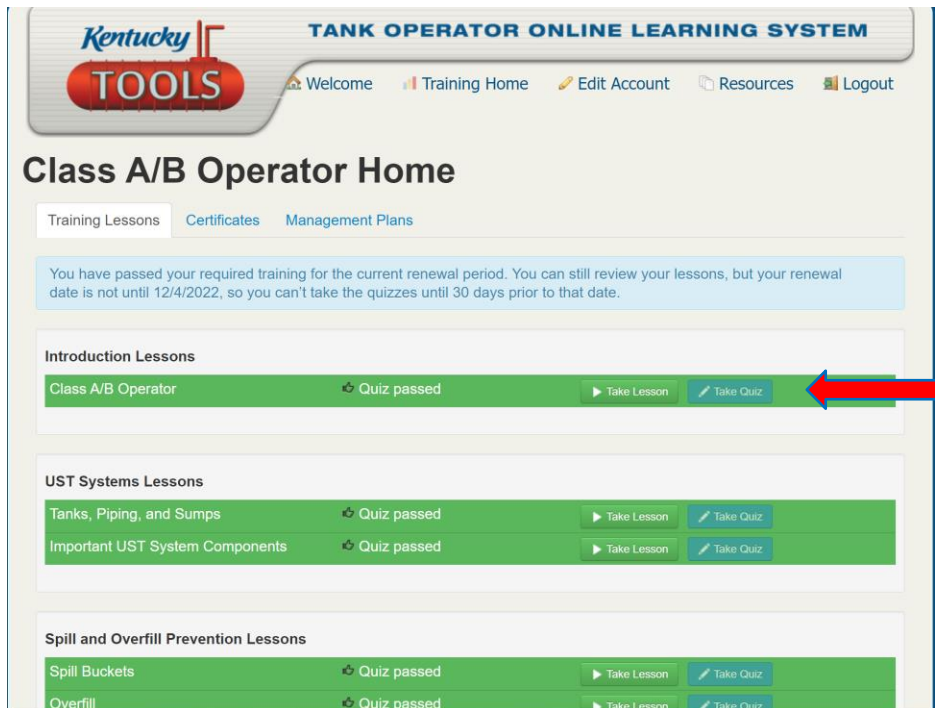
Kentucky TOOLS

TANK OPERATOR ONLINE LEARNING SYSTEM

Welcome Training Home Edit Account Resources Logout

Class A/B Operator Home

Training Lessons Certificates Management Plans

You have passed your required training for the current renewal period. You can still review your lessons, but your renewal date is not until 12/4/2022, so you can't take the quizzes until 30 days prior to that date.

Introduction Lessons

| | | | |
|---|---|---|---|
| Class A/B Operator | Quiz passed | Take Lesson | Take Quiz |

UST Systems Lessons

| | | | |
|---|---|---|---|
| Tanks, Piping, and Sumps | Quiz passed | Take Lesson | Take Quiz |
| Important UST System Components | Quiz passed | Take Lesson | Take Quiz |

Spill and Overfill Prevention Lessons

| | | | |
|---|---|---|---|
| Spill Buckets | Quiz passed | Take Lesson | Take Quiz |
| Overfill | Quiz passed | Take Lesson | Take Quiz |